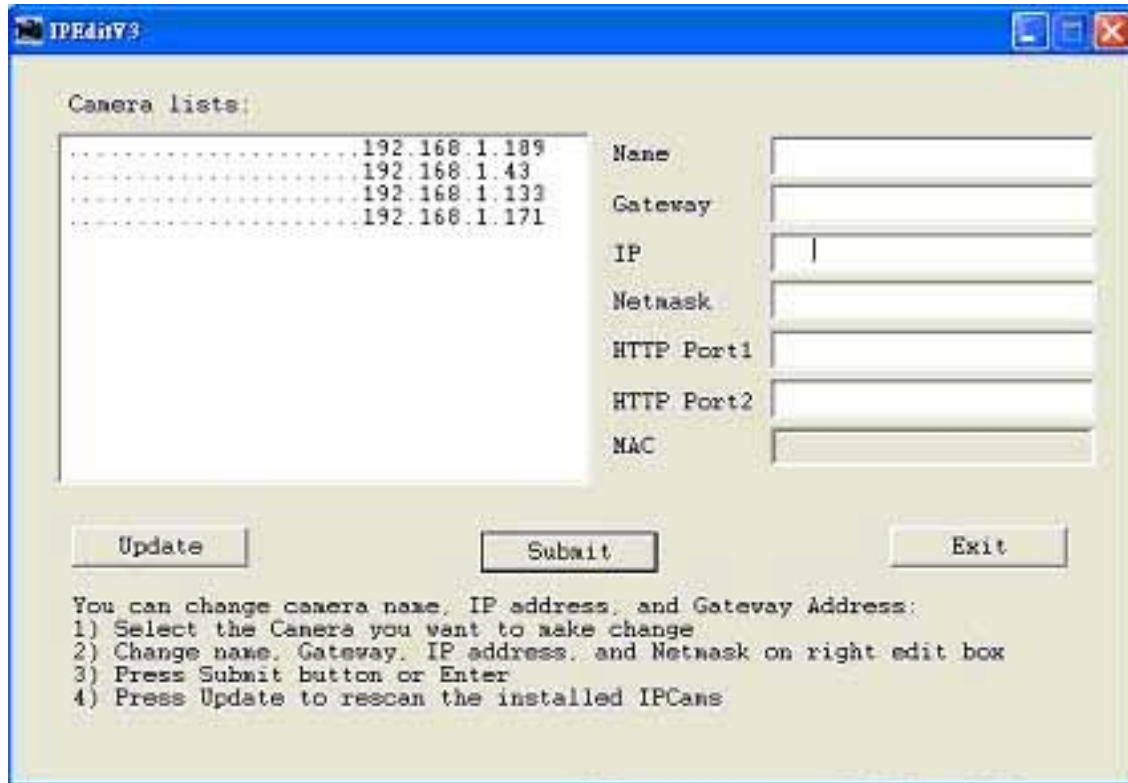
IPEditV3

Camera lists:

.....................192.168.1.189
.....................192.168.1.43
.....................192.168.1.133
.....................192.168.1.171

Name
Gateway
IP
Netmask
HTTP Port1
HTTP Port2
MAC

Update
Submit
Exit

You can change camera name, IP address, and Gateway Address:
1) Select the Camera you want to make change
2) Change name, Gateway, IP address, and Netmask on right edit box
3) Press Submit button or Enter
4) Press Update to rescan the installed IPCams